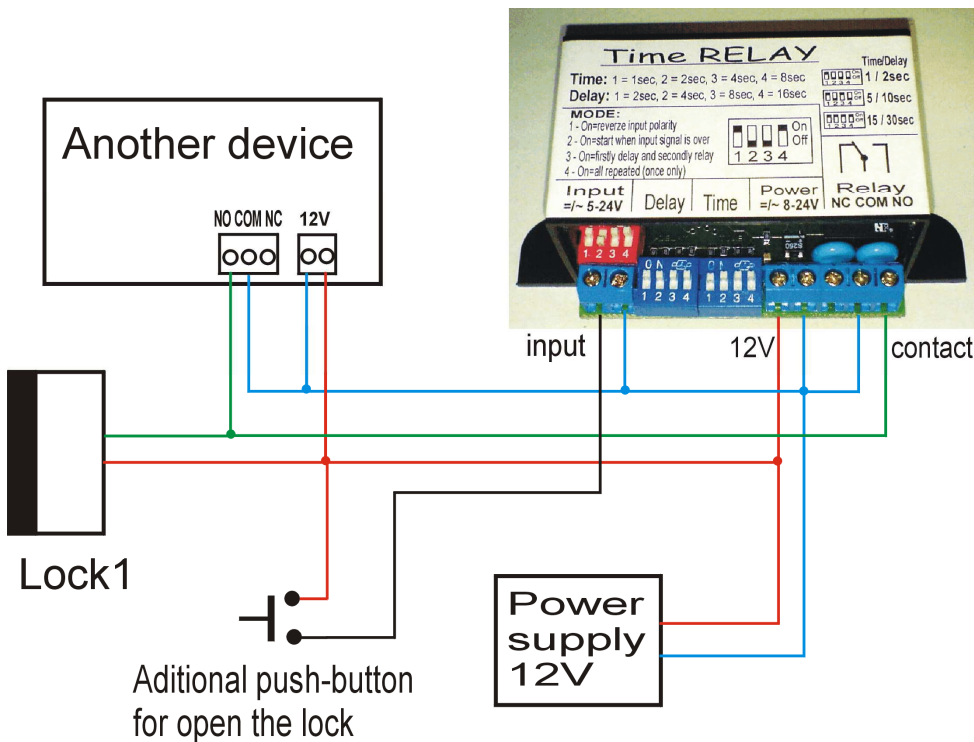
Another device

NO COM NC 12V

Time RELAY

Time: 1 = 1sec, 2 = 2sec, 3 = 4sec, 4 = 8sec
Delay: 1 = 2sec, 2 = 4sec, 3 = 8sec, 4 = 16sec

MODE:
1 - On=reverze input polarity
2 - On=start when input signal is over
3 - On=firstly delay and secondly relay
4 - On=all repeated (once only)

On Off
1 2 3 4

Time/Delay
1 / 2sec
5 / 10sec
15 / 30sec

Input =/~ 5-24V | Delay | Time | Power =/~ 8-24V | Relay NC COM NO

1 2 3 4
1 2 3 4
1 2 3 4

input 12V contact

Lock1

Power supply 12V

Aditional push-button for open the lock